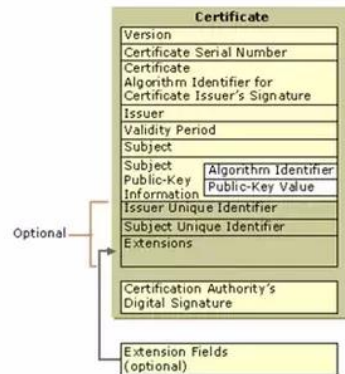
Certificate

Version

Certificate Serial Number

Certificate Algorithm Identifier for Certificate Issuer's Signature

Issuer

Validity Period

Subject

Subject Public-Key Information

Algorithm Identifier

Public-Key Value

Optional

Issuer Unique Identifier

Subject Unique Identifier

Extensions

Certification Authority's Digital Signature

Extension Fields (optional)